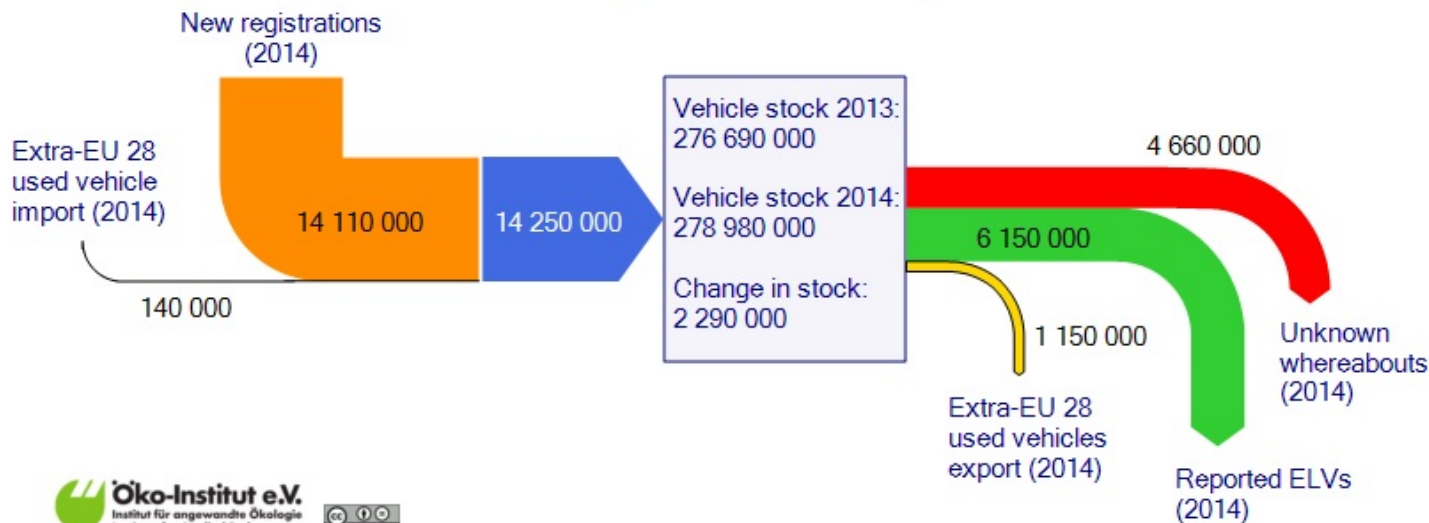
New registrations (2014)

Extra-EU 28 used vehicle import (2014)

14 110 000

140 000

14 250 000

Vehicle stock 2013: 276 690 000

Vehicle stock 2014: 278 980 000

Change in stock: 2 290 000

4 660 000

6 150 000

1 150 000

Unknown whereabouts (2014)

Extra-EU 28 used vehicles export (2014)

Reported ELVs (2014)

Öko-Institut e.V.
Institut für angewandte Ökologie
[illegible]